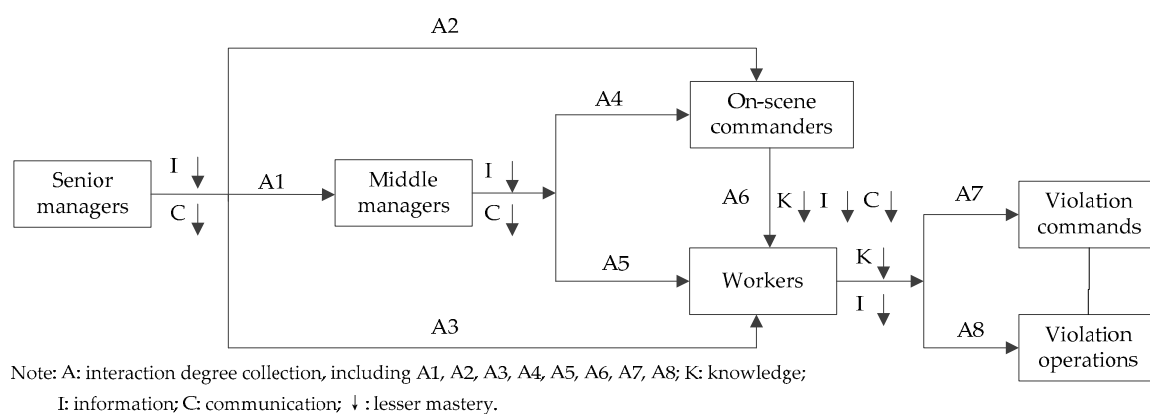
A2

A4

On-scene commanders

Senior managers

I ↓

C ↓

A1

Middle managers

I ↓

C ↓

A6

K ↓ I ↓ C ↓

A7

Violation commands

A5

Workers

K ↓

I ↓

A3

A8

Violation operations

Note: A: interaction degree collection, including A1, A2, A3, A4, A5, A6, A7, A8; K: knowledge; I: information; C: communication; ↓ : lesser mastery.